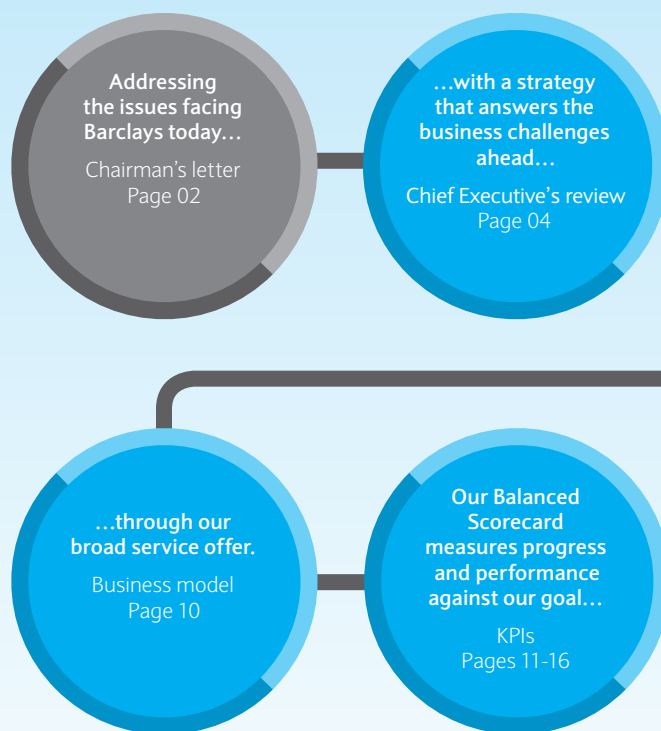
Addressing the issues facing Barclays today…

Chairman's letter
Page 02

…with a strategy that answers the business challenges ahead…

Chief Executive's review
Page 04

…through our broad service offer.

Business model
Page 10

Our Balanced Scorecard measures progress and performance against our goal…

KPIs
Pages 11-16